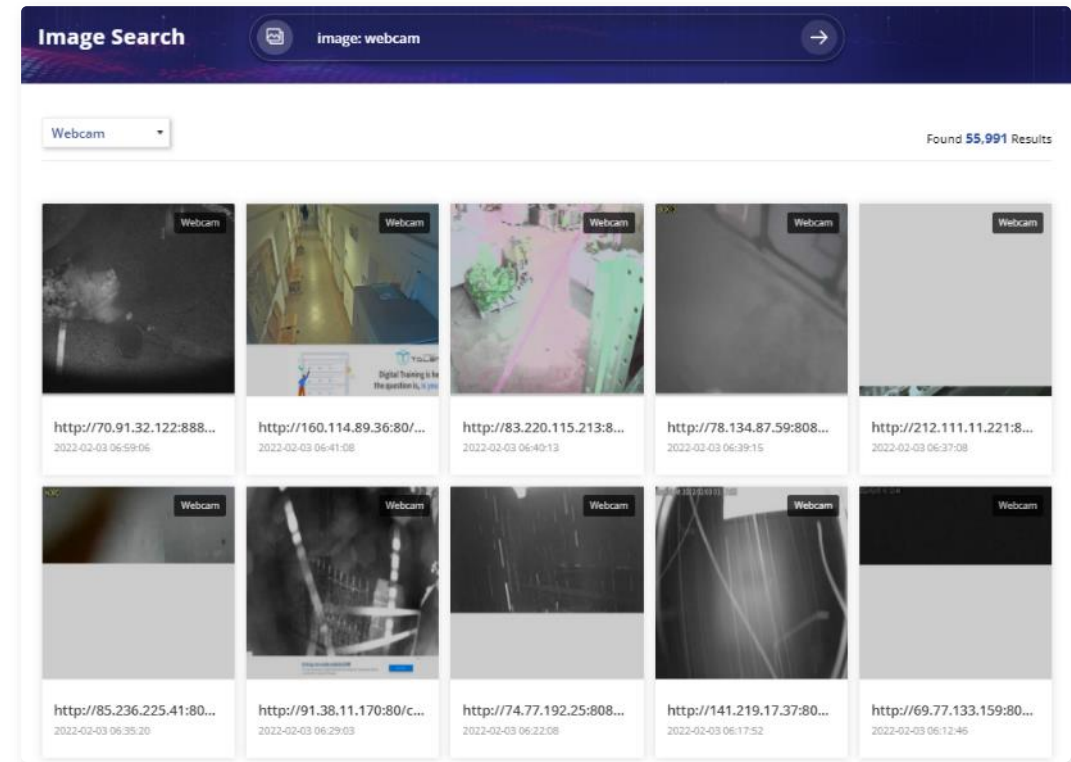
Image Search

image: webcam

Webcam

Found 55,991 Results

Webcam

http://70.91.32.122:888...
2022-02-03 06:59:06

Webcam

Digital Training is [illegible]
the question is, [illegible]

http://160.114.89.36:80/...
2022-02-03 06:41:08

Webcam

http://83.220.115.213:8...
2022-02-03 06:40:13

Webcam

http://78.134.87.59:808...
2022-02-03 06:39:15

Webcam

http://212.111.11.221:8...
2022-02-03 06:37:08

Webcam

http://85.236.225.41:80...
2022-02-03 06:35:20

Webcam

http://91.38.11.170:80/c...
2022-02-03 06:29:03

Webcam

http://74.77.192.25:808...
2022-02-03 06:22:08

Webcam

http://141.219.17.37:80...
2022-02-03 06:17:52

Webcam

http://69.77.133.159:80...
2022-02-03 06:12:46